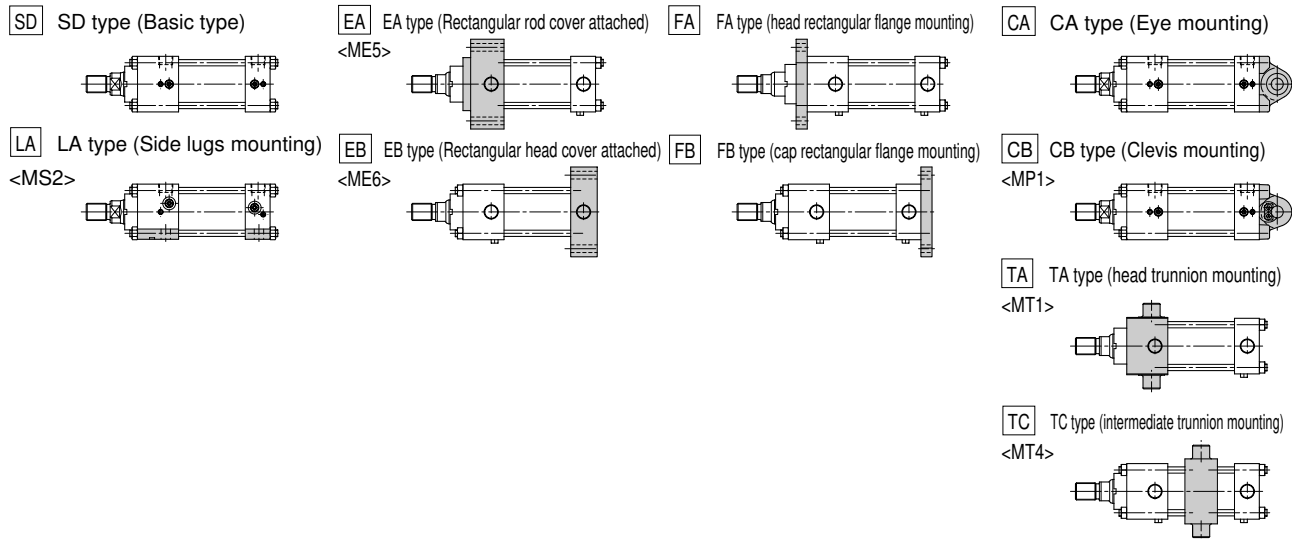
SD SD type (Basic type)

LA LA type (Side lugs mounting)
<MS2>

EA EA type (Rectangular rod cover attached)
<ME5>

EB EB type (Rectangular head cover attached)
<ME6>

FA FA type (head rectangular flange mounting)

FB FB type (cap rectangular flange mounting)

CA CA type (Eye mounting)

CB CB type (Clevis mounting)
<MP1>

TA TA type (head trunnion mounting)
<MT1>

TC TC type (intermediate trunnion mounting)
<MT4>